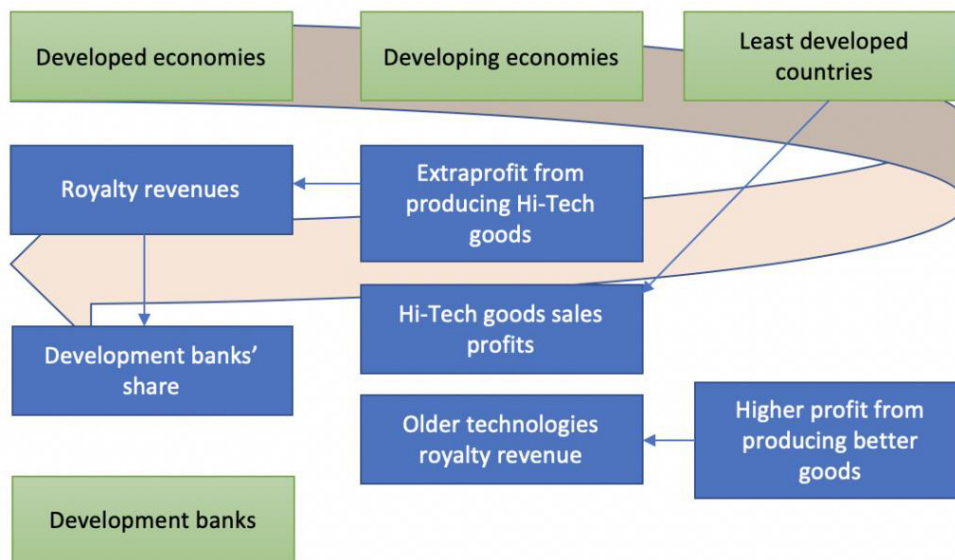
Developed economies

Developing economies

Least developed countries

Royalty revenues

Extraprofit from producing Hi-Tech goods

Development banks' share

Hi-Tech goods sales profits

Older technologies royalty revenue

Higher profit from producing better goods

Development banks